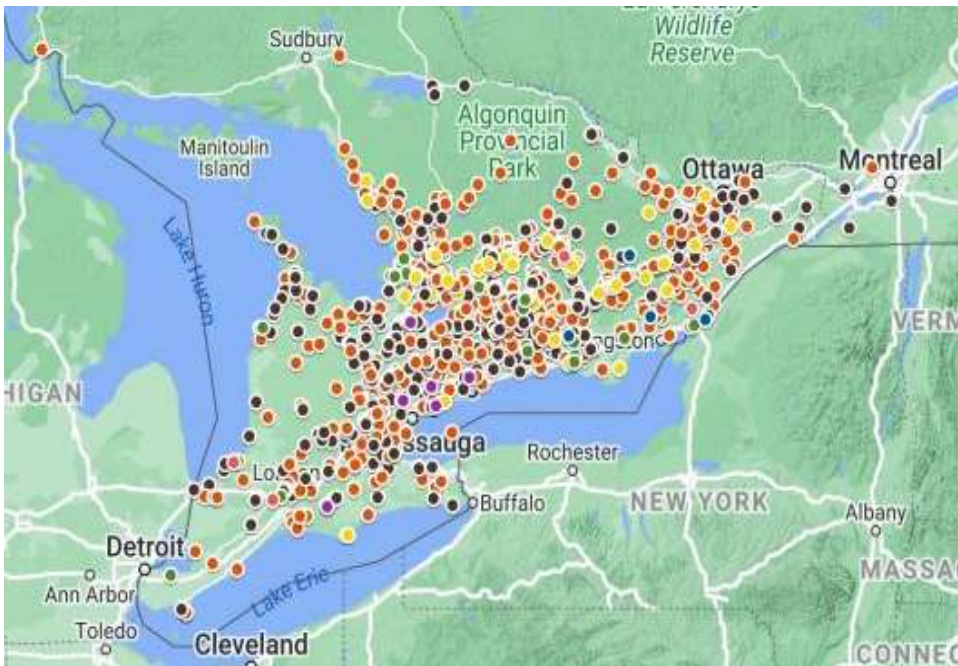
Wildlife
Reserve
Sudbury
Algonquin
Provincial
Park
Manitoulin
Island
Ottawa
Montreal
Lake Huron
VERM
HIGAN
ssauga
Rochester
Lon
NEW YORK
Buffalo
Albany
Detroit
MASSAC
Ann Arbor
Lake Erie
Toledo
Cleveland
CONNEC